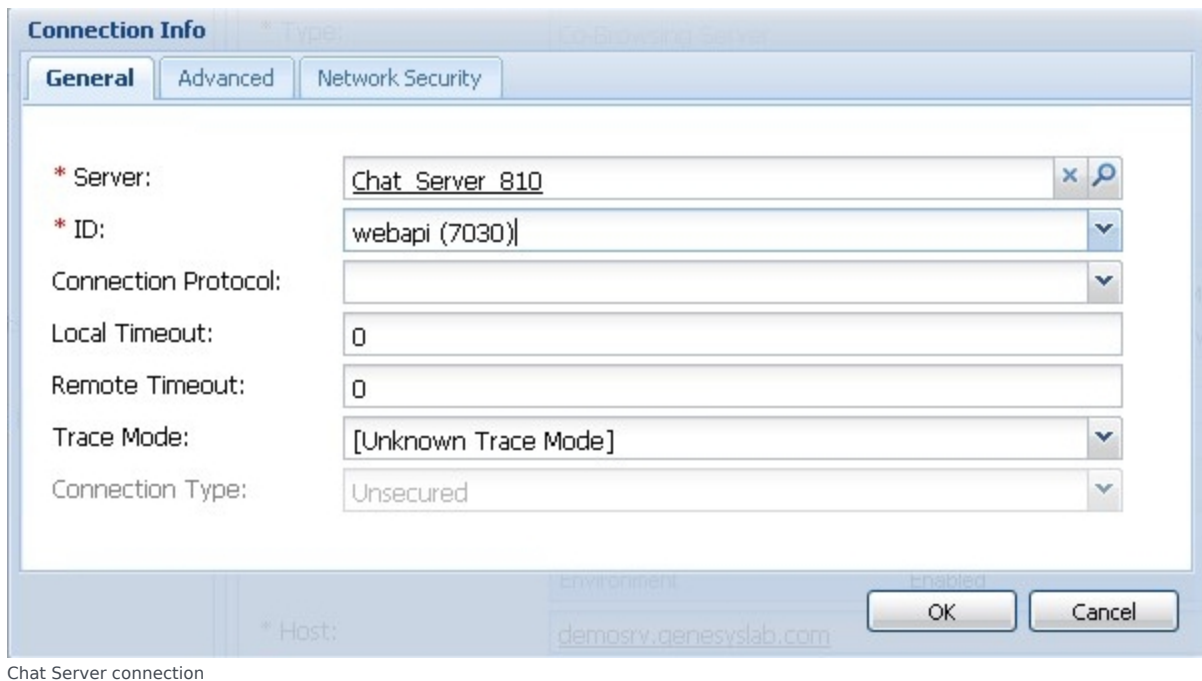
Connection Info

* Type: Co-Browsing Server

General | Advanced | Network Security

* Server: Chat_Server_810

* ID: webapi (7030)

Connection Protocol:

Local Timeout: 0

Remote Timeout: 0

Trace Mode: [Unknown Trace Mode]

Connection Type: Unsecured

Environment Enabled

* Host: demosrv.genesyslab.com

OK Cancel

Chat Server connection